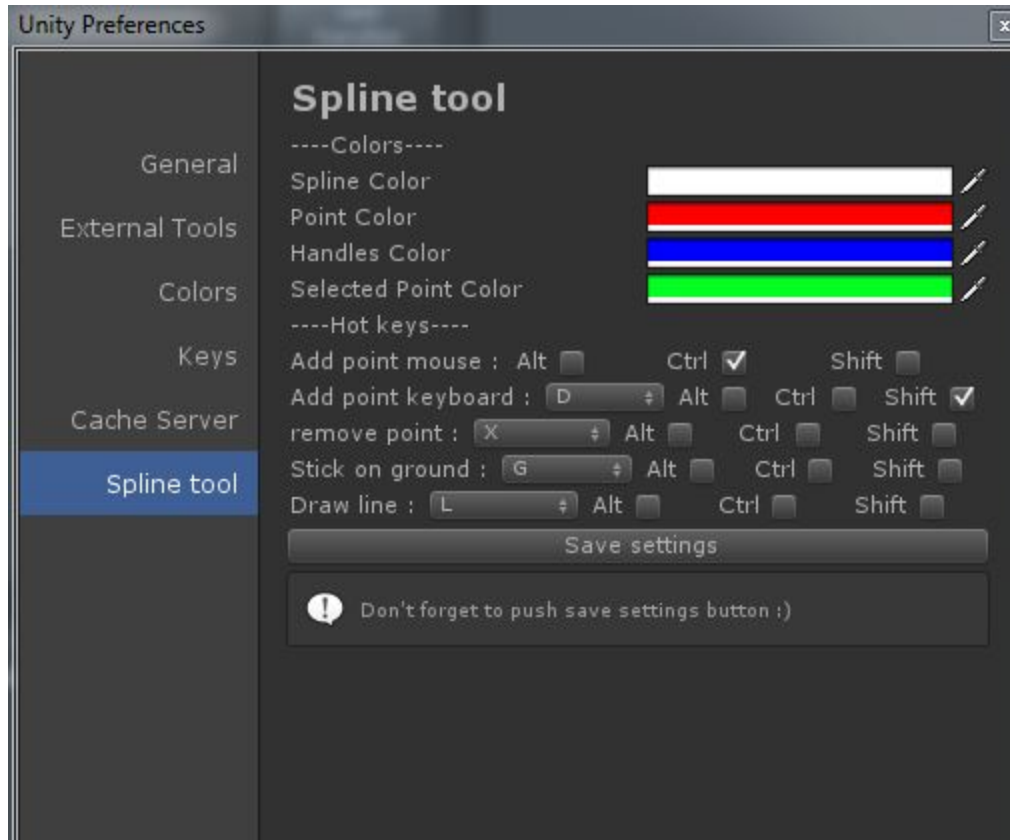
Unity Preferences

General

External Tools

Colors

Keys

Cache Server

Spline tool

Spline tool

----Colors----

Spline Color

Point Color

Handles Color

Selected Point Color

----Hot keys----

Add point mouse : Alt Ctrl Shift

Add point keyboard : D Alt Ctrl Shift

remove point : X Alt Ctrl Shift

Stick on ground : G Alt Ctrl Shift

Draw line : L Alt Ctrl Shift

Save settings

Don't forget to push save settings button :)